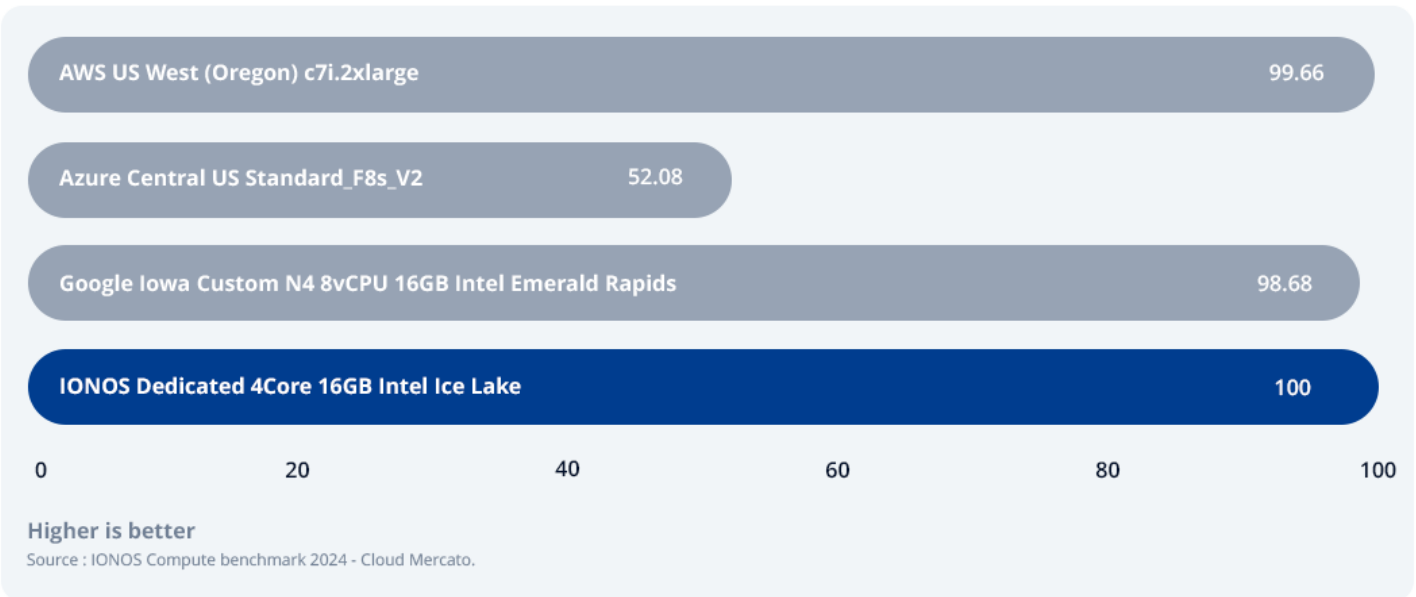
AWS US West (Oregon) c7i.2xlarge 99.66

Azure Central US Standard_F8s_V2 52.08

Google Iowa Custom N4 8vCPU 16GB Intel Emerald Rapids 98.68

IONOS Dedicated 4Core 16GB Intel Ice Lake 100

0 20 40 60 80 100

Higher is better

Source : IONOS Compute benchmark 2024 - Cloud Mercato.